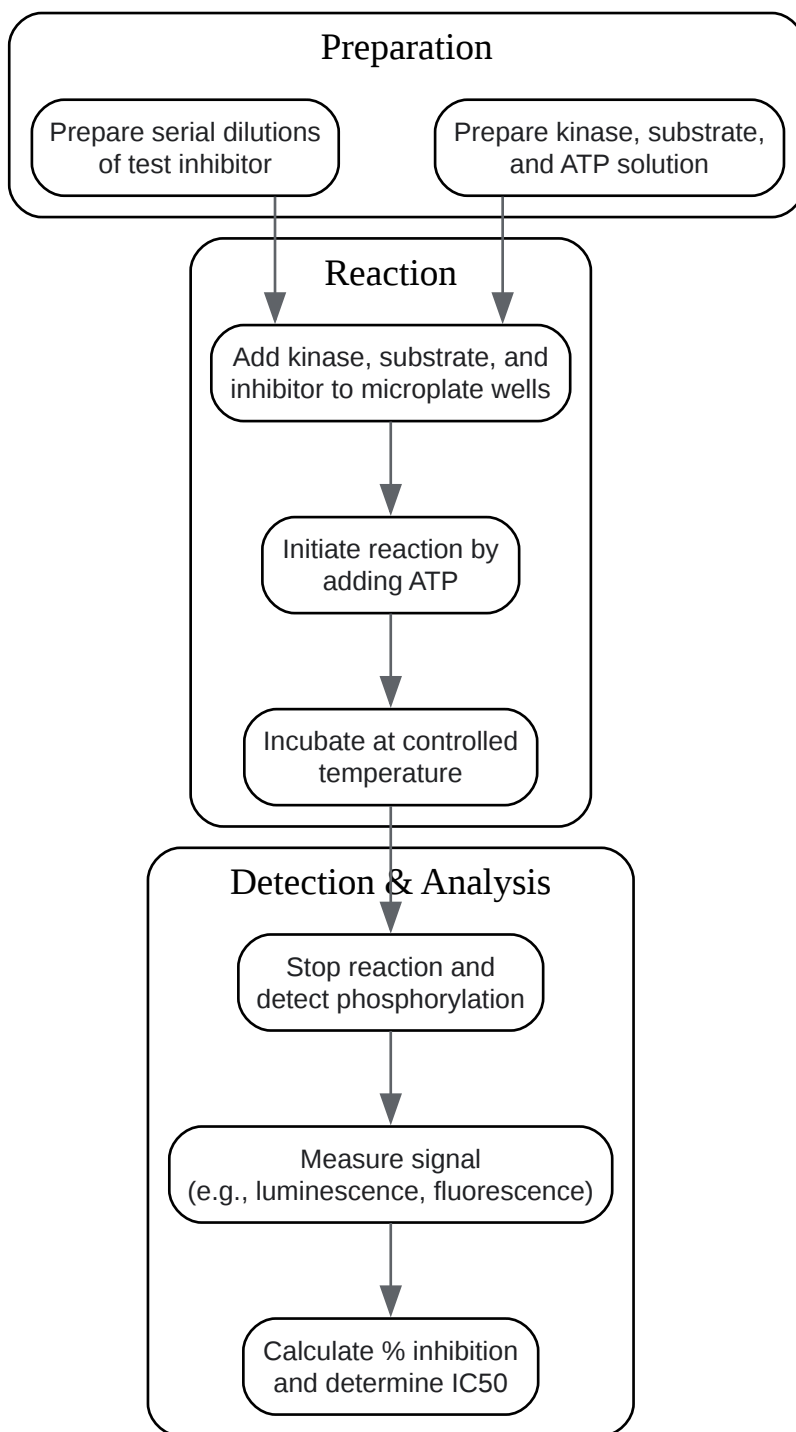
Preparation

Prepare serial dilutions of test inhibitor

Prepare kinase, substrate, and ATP solution

Reaction

Add kinase, substrate, and inhibitor to microplate wells

Initiate reaction by adding ATP

Incubate at controlled temperature

Detection & Analysis

Stop reaction and detect phosphorylation

Measure signal (e.g., luminescence, fluorescence)

Calculate % inhibition and determine IC50